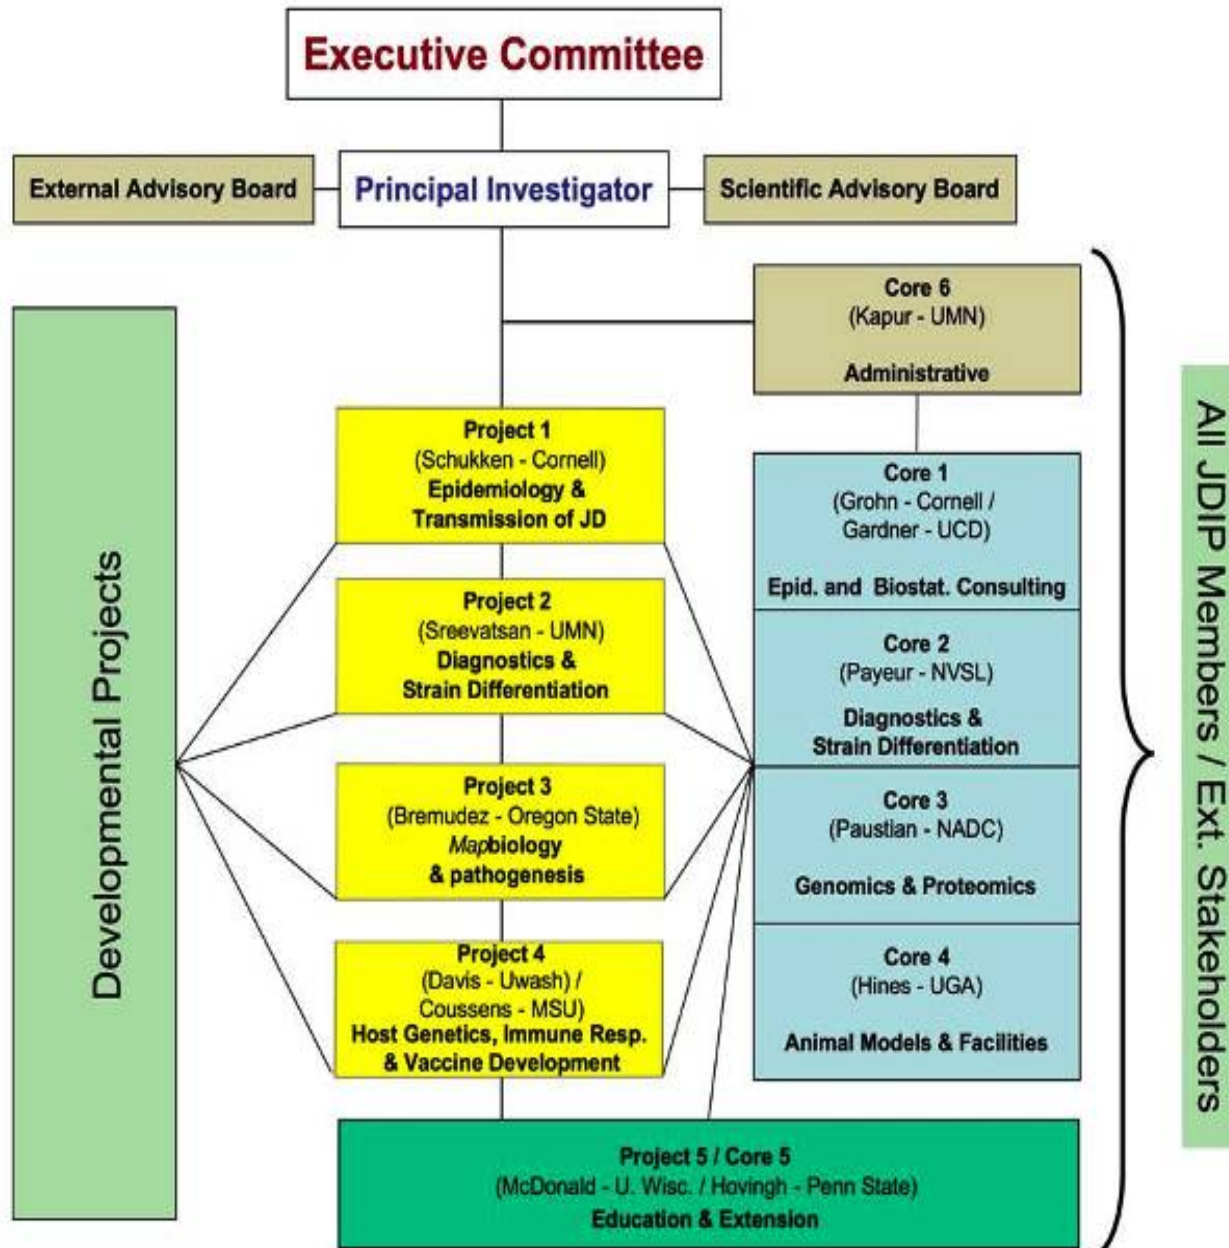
Executive Committee

External Advisory Board

Principal Investigator

Scientific Advisory Board

Developmental Projects

Core 6
(Kapur - UMN)
Administrative

Project 1
(Schukken - Cornell)
Epidemiology & Transmission of JD

Core 1
(Grohn - Cornell / Gardner - UCD)
Epid. and Biostat. Consulting

Project 2
(Sreevatsan - UMN)
Diagnostics & Strain Differentiation

Core 2
(Payeur - NVSL)
Diagnostics & Strain Differentiation

Project 3
(Bremudez - Oregon State)
*Map*biology & pathogenesis

Core 3
(Paustian - NADC)
Genomics & Proteomics

Project 4
(Davis - Uwash) / Coussens - MSU)
Host Genetics, Immune Resp. & Vaccine Development

Core 4
(Hines - UGA)
Animal Models & Facilities

Project 5 / Core 5
(McDonald - U. Wisc. / Hovingh - Penn State)
Education & Extension

All JDIP Members / Ext. Stakeholders